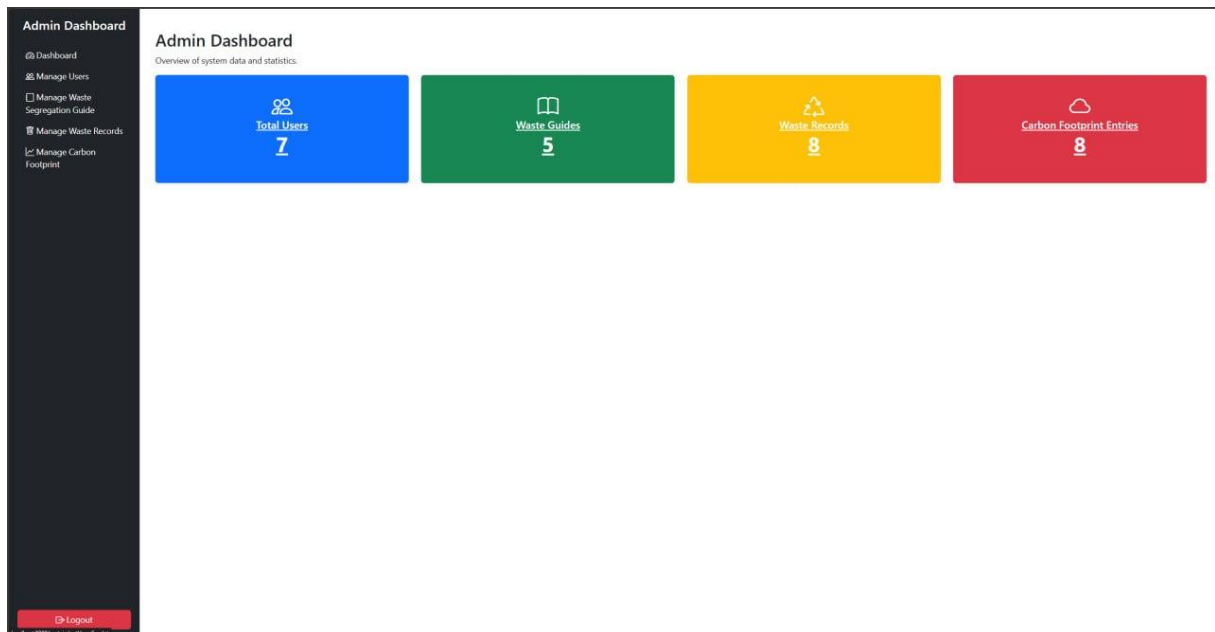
Admin Dashboard

Dashboard

Manage Users

Manage Waste Segregation Guide

Manage Waste Records

Manage Carbon Footprint

Logout

Admin Dashboard

Overview of system data and statistics.

Total Users

7

Waste Guides

5

Waste Records

8

Carbon Footprint Entries

8